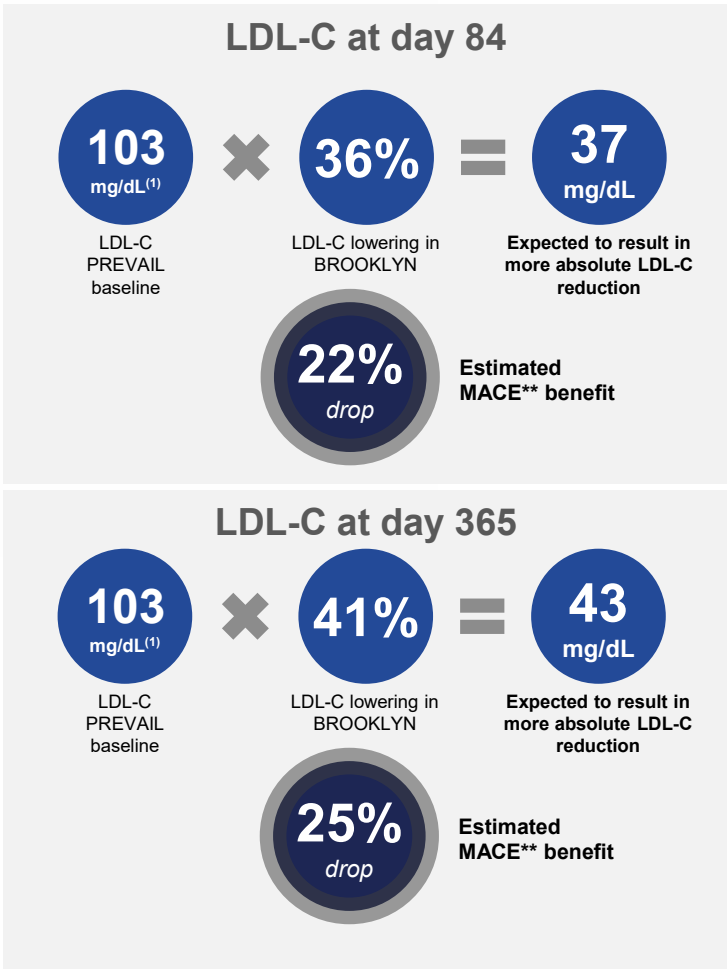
LDL-C at day 84

103 mg/dL$^{(1)}$

LDL-C PREVAIL baseline

36%

LDL-C lowering in BROOKLYN

37 mg/dL

Expected to result in more absolute LDL-C reduction

22% drop

Estimated MACE** benefit

LDL-C at day 365

103 mg/dL$^{(1)}$

LDL-C PREVAIL baseline

41%

LDL-C lowering in BROOKLYN

43 mg/dL

Expected to result in more absolute LDL-C reduction

25% drop

Estimated MACE** benefit